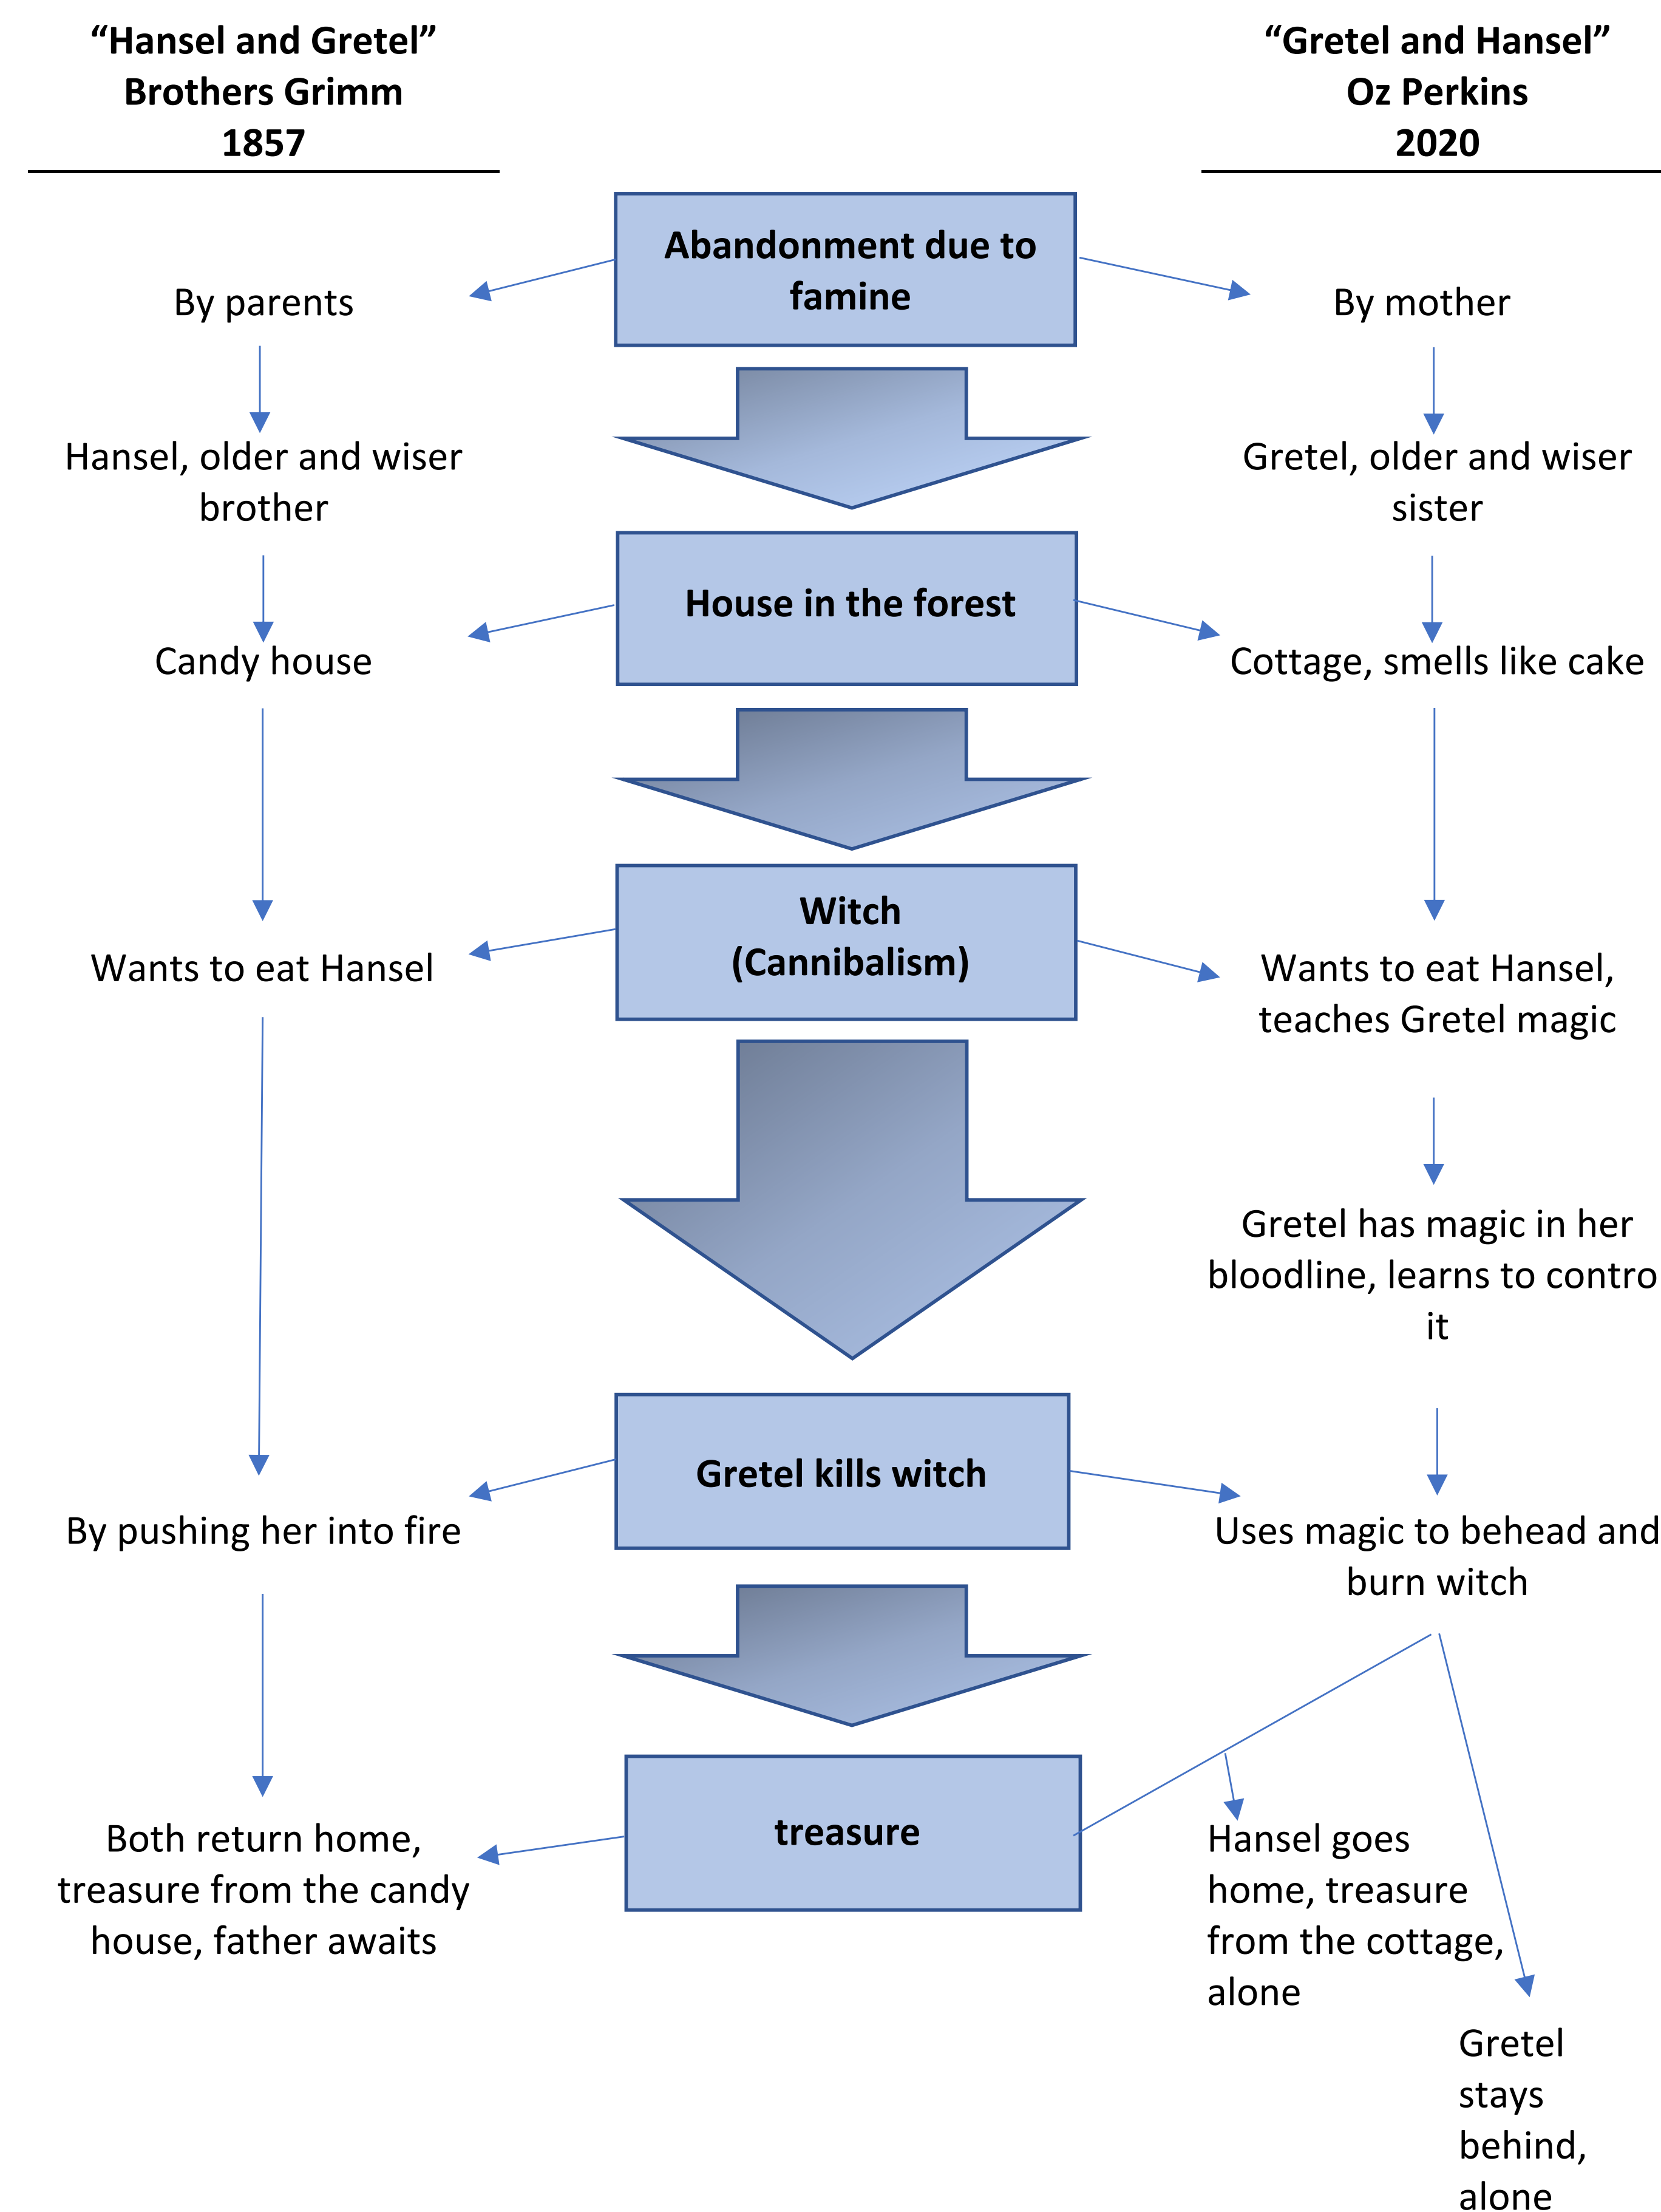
"Hansel and Gretel"
Brothers Grimm
1857

"Gretel and Hansel"
Oz Perkins
2020

Abandonment due to famine

By parents

By mother

Hansel, older and wiser brother

Gretel, older and wiser sister

House in the forest

Candy house

Cottage, smells like cake

Witch
(Cannibalism)

Wants to eat Hansel

Wants to eat Hansel, teaches Gretel magic

Gretel has magic in her bloodline, learns to contro it

Gretel kills witch

By pushing her into fire

Uses magic to behead and burn witch

treasure

Both return home, treasure from the candy house, father awaits

Hansel goes home, treasure from the cottage, alone

Gretel stays behind, alone